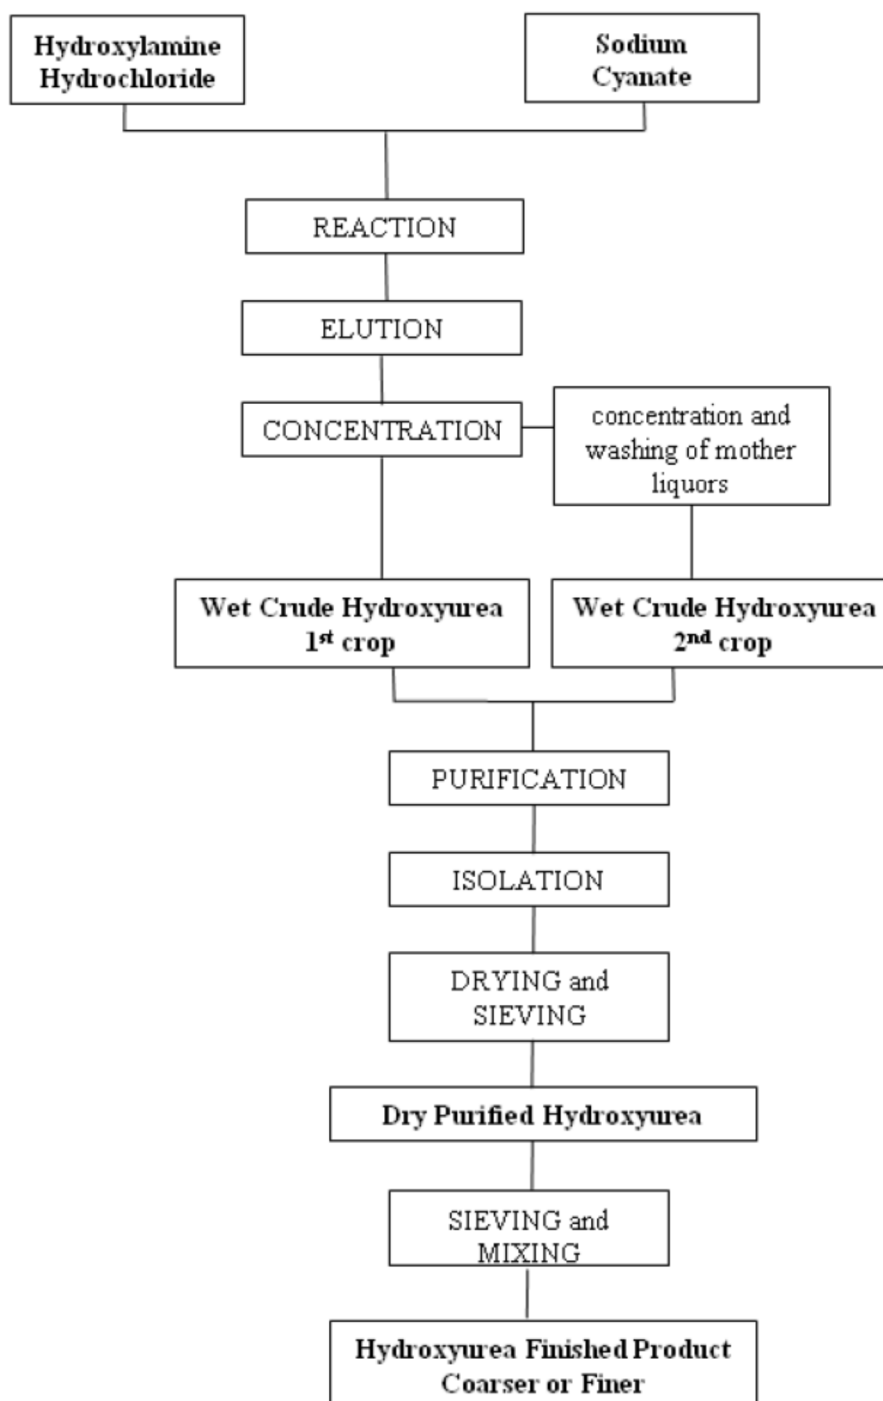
Hydroxylamine Hydrochloride

Sodium Cyanate

REACTION

ELUTION

CONCENTRATION

concentration and washing of mother liquors

Wet Crude Hydroxyurea 1$^{st}$ crop

Wet Crude Hydroxyurea 2$^{nd}$ crop

PURIFICATION

ISOLATION

DRYING and SIEVING

Dry Purified Hydroxyurea

SIEVING and MIXING

Hydroxyurea Finished Product Coarser or Finer